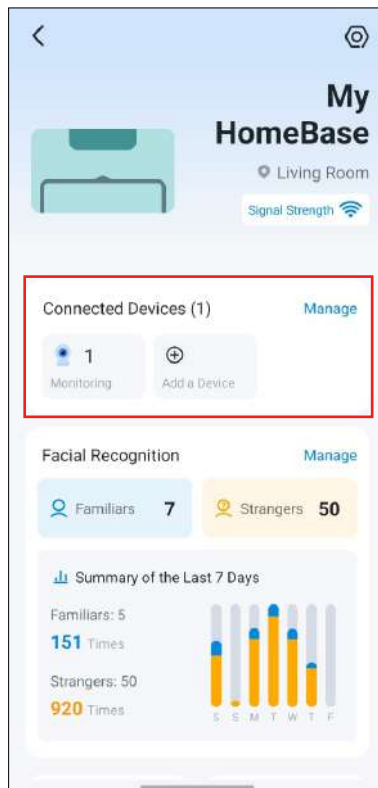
My HomeBase

Living Room

Signal Strength

Connected Devices (1)

Manage

1

Monitoring

Add a Device

Facial Recognition

Manage

Familiars 7

Strangers 50

Summary of the Last 7 Days

Familiars: 5

151 Times

Strangers: 50

920 Times

S S M T W T F